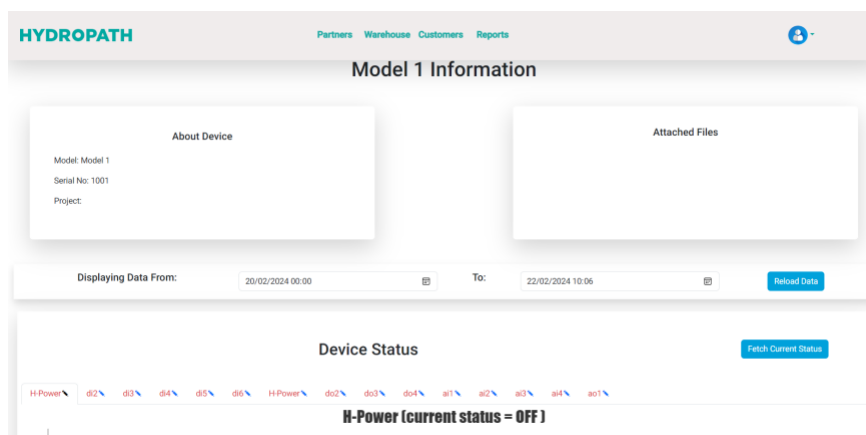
HYDROPATH

Partners Warehouse Customers Reports

Model 1 Information

About Device

Model: Model 1

Serial No: 1001

Project:

Attached Files

Displaying Data From: 20/02/2024 00:00 To: 22/02/2024 10:06 Reload Data

Device Status

Fetch Current Status

H-Power di2 di3 di4 di5 di6 H-Power do2 do3 do4 ai1 ai2 ai3 ai4 ao1

H-Power (current status = OFF )